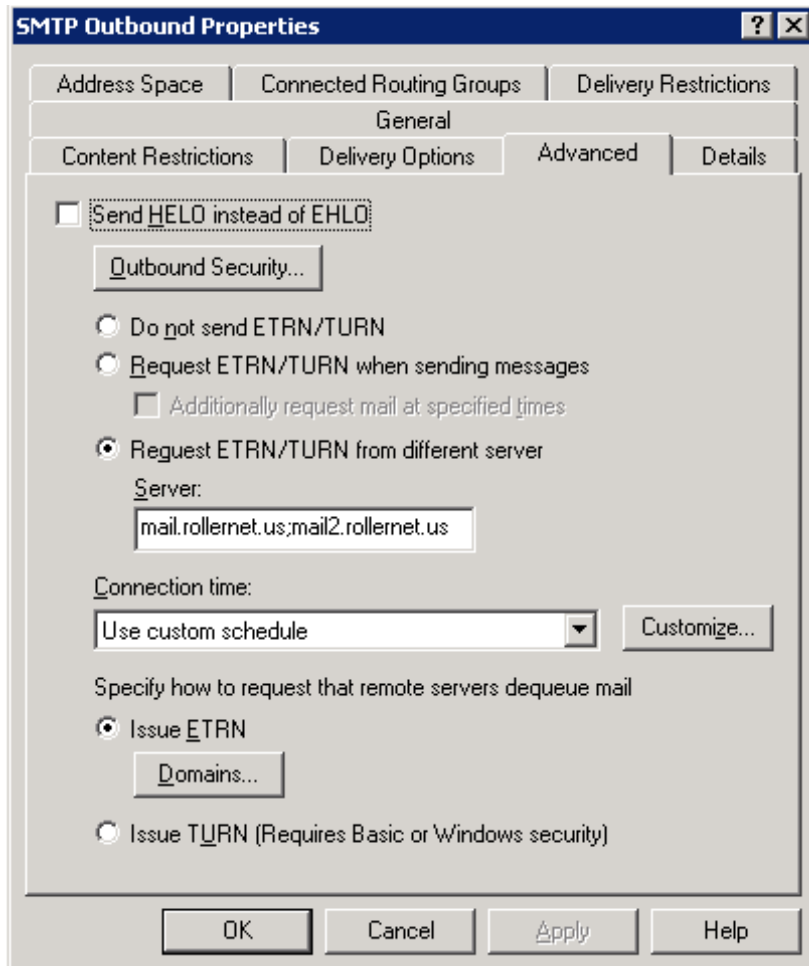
SMTP Outbound Properties ? X

Address Space | Connected Routing Groups | Delivery Restrictions

General

Content Restrictions | Delivery Options | Advanced | Details

Send HELO instead of EHLO

Outbound Security...

Do not send ETRN/TURN

Request ETRN/TURN when sending messages

Additionally request mail at specified times

Request ETRN/TURN from different server

Server:

mail.rollernet.us;mail2.rollernet.us

Connection time:

Use custom schedule

Customize...

Specify how to request that remote servers dequeue mail

Issue ETRN

Domains...

Issue TURN (Requires Basic or Windows security)

OK Cancel Apply Help